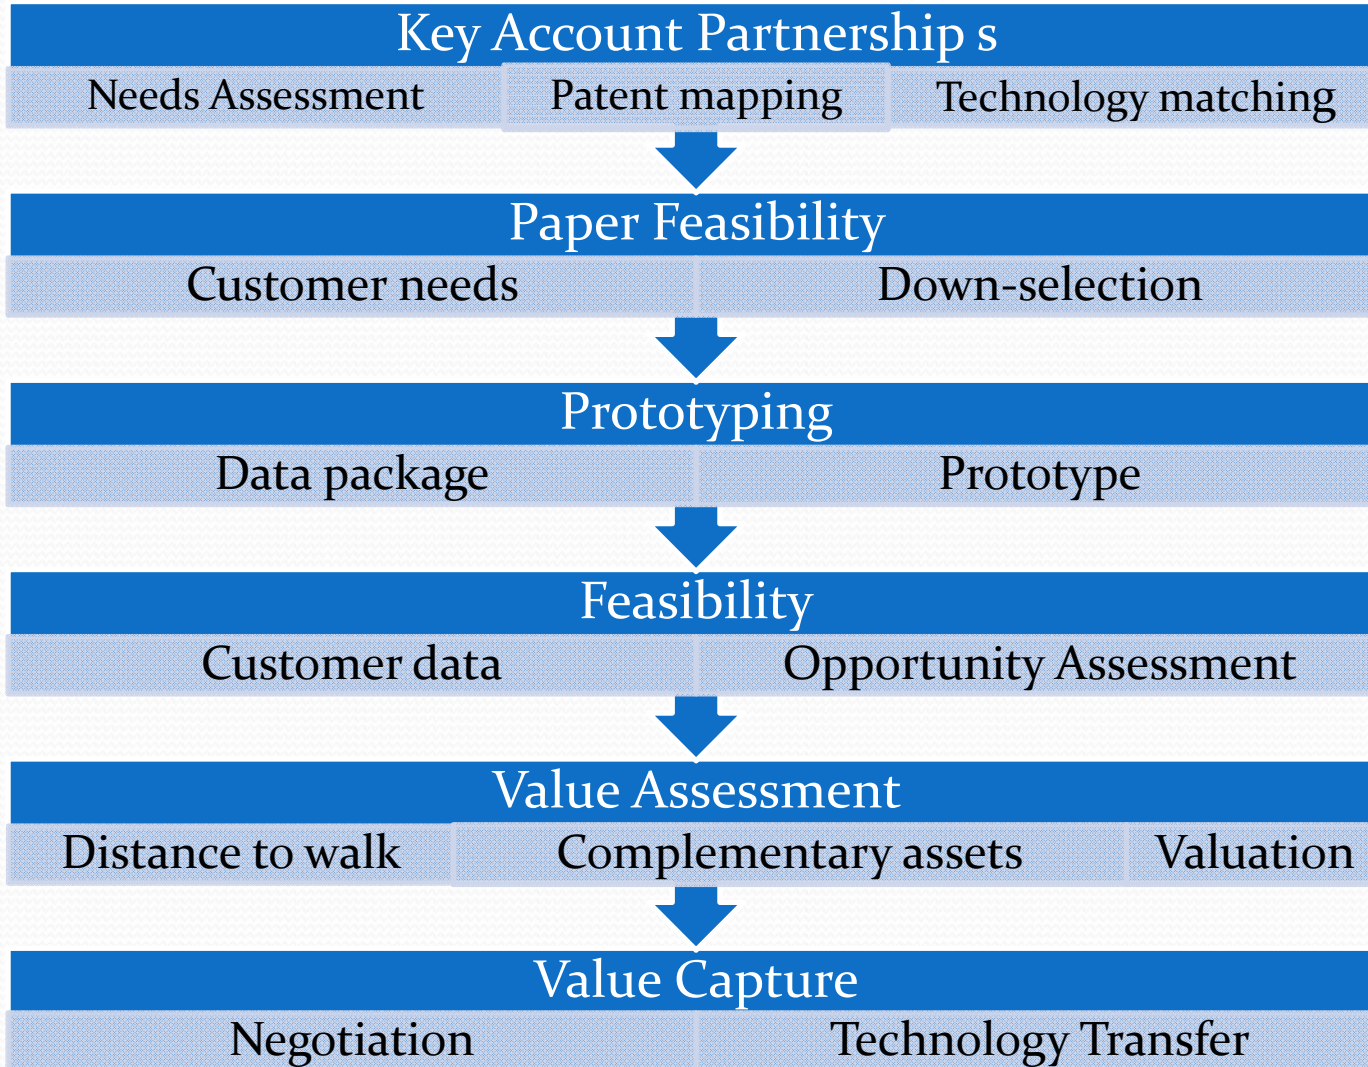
Key Account Partnership s

Needs Assessment | Patent mapping | Technology matching

Paper Feasibility

Customer needs | Down-selection

Prototyping

Data package | Prototype

Feasibility

Customer data | Opportunity Assessment

Value Assessment

Distance to walk | Complementary assets | Valuation

Value Capture

Negotiation | Technology Transfer